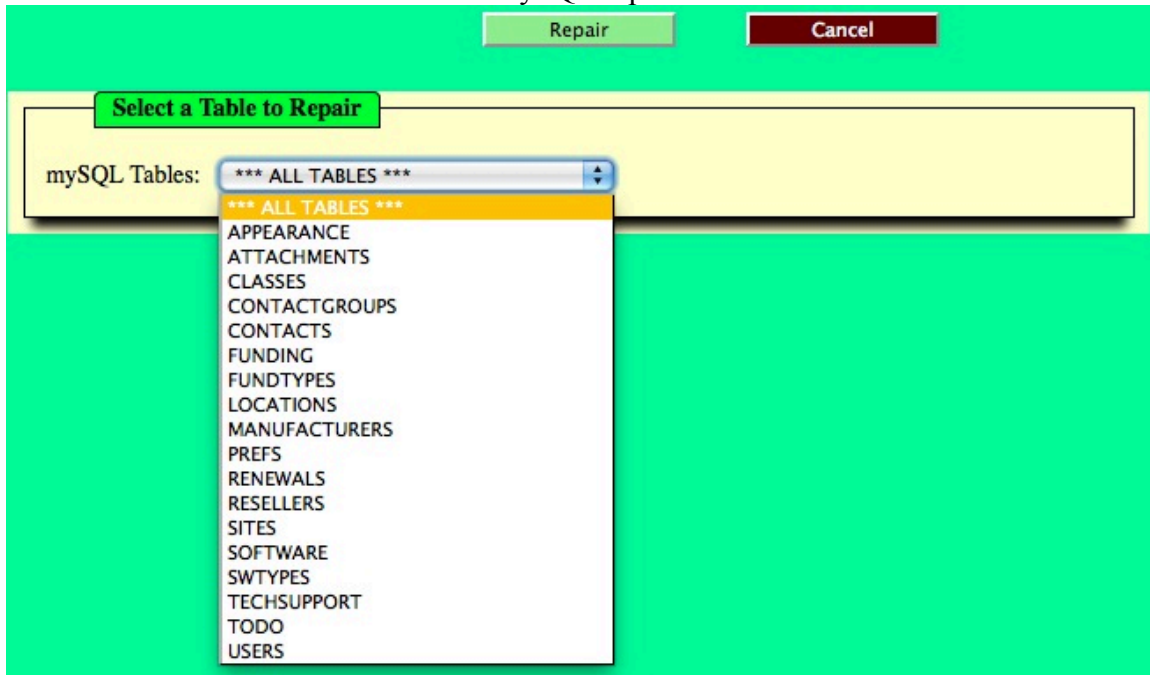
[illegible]

Repair

Cancel

Select a Table to Repair

mySQL Tables: *** ALL TABLES ***

*** ALL TABLES ***
APPEARANCE
ATTACHMENTS
CLASSES
CONTACTGROUPS
CONTACTS
FUNDING
FUNDTYPES
LOCATIONS
MANUFACTURERS
PREFS
RENEWALS
RESELLERS
SITES
SOFTWARE
SWTYPES
TECHSUPPORT
TODO
USERS